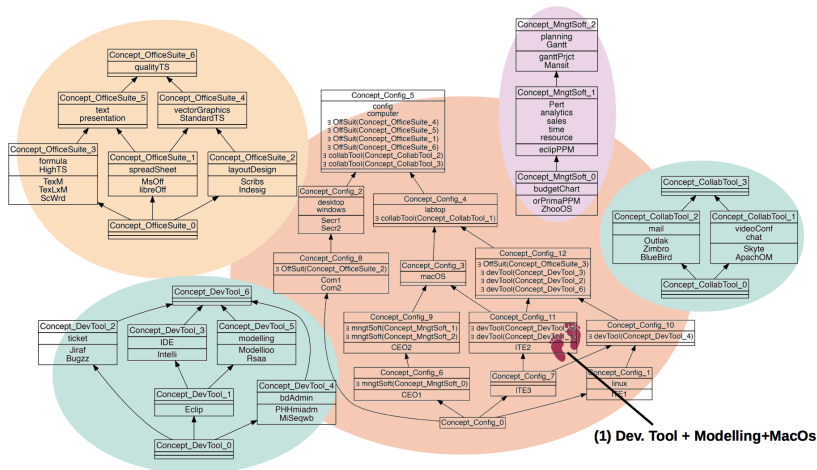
Concept_OfficeSuite_6
qualityTS

Concept_OfficeSuite_5
text
presentation

Concept_OfficeSuite_4
vectorGraphics
StandardTS

Concept_OfficeSuite_3
formula
HighTS
TexM
TexLxM
ScWrd

Concept_OfficeSuite_1
spreadSheet
MsOff
libreOff

Concept_OfficeSuite_2
layoutDesign
Scribs
Indesig

Concept_OfficeSuite_0

Concept_Config_5
config
computer
∃ OffSuit(Concept_OfficeSuite_4)
∃ OffSuit(Concept_OfficeSuite_5)
∃ OffSuit(Concept_OfficeSuite_1)
∃ OffSuit(Concept_OfficeSuite_6)
∃ collabTool(Concept_CollabTool_2)
∃ collabTool(Concept_CollabTool_3)

Concept_Config_2
desktop
windows
Secr1
Secr2

Concept_Config_4
labtop
∃ collabTool(Concept_CollabTool_1)

Concept_Config_8
∃ OffSuit(Concept_OfficeSuite_2)
Com1
Com2

Concept_Config_3
macOS

Concept_Config_12
∃ OffSuit(Concept_OfficeSuite_3)
∃ devTool(Concept_DevTool_3)
∃ devTool(Concept_DevTool_2)
∃ devTool(Concept_DevTool_6)

Concept_Config_9
∃ mngtSoft(Concept_MngtSoft_1)
∃ mngtSoft(Concept_MngtSoft_2)
CEO2

Concept_Config_11
∃ devTool(Concept_DevTool_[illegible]
∃ devTool(Concept_DevTo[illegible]
ITE2

Concept_Config_10
∃ devTool(Concept_DevTool_4)

Concept_Config_6
∃ mngtSoft(Concept_MngtSoft_0)
CEO1

Concept_Config_7
ITE3

Concept_Config_1
linux
ITE1

Concept_Config_0

Concept_MngtSoft_2
planning
Gantt
ganttPrjct
Mansit

Concept_MngtSoft_1
Pert
analytics
sales
time
resource
eclipPPM

Concept_MngtSoft_0
budgetChart
orPrimaPPM
ZhooOS

Concept_CollabTool_3

Concept_CollabTool_2
mail
Outlak
Zimbro
BlueBird

Concept_CollabTool_1
videoConf
chat
Skyte
ApachOM

Concept_CollabTool_0

Concept_DevTool_6

Concept_DevTool_2
ticket
Jiraf
Bugzz

Concept_DevTool_3
IDE
Intelli

Concept_DevTool_5
modelling
Modelloo
Rsaa

Concept_DevTool_1
Eclip

Concept_DevTool_4
bdAdmin
PHHmiadm
MiSeqwb

Concept_DevTool_0

(1) Dev. Tool + Modelling+MacOs